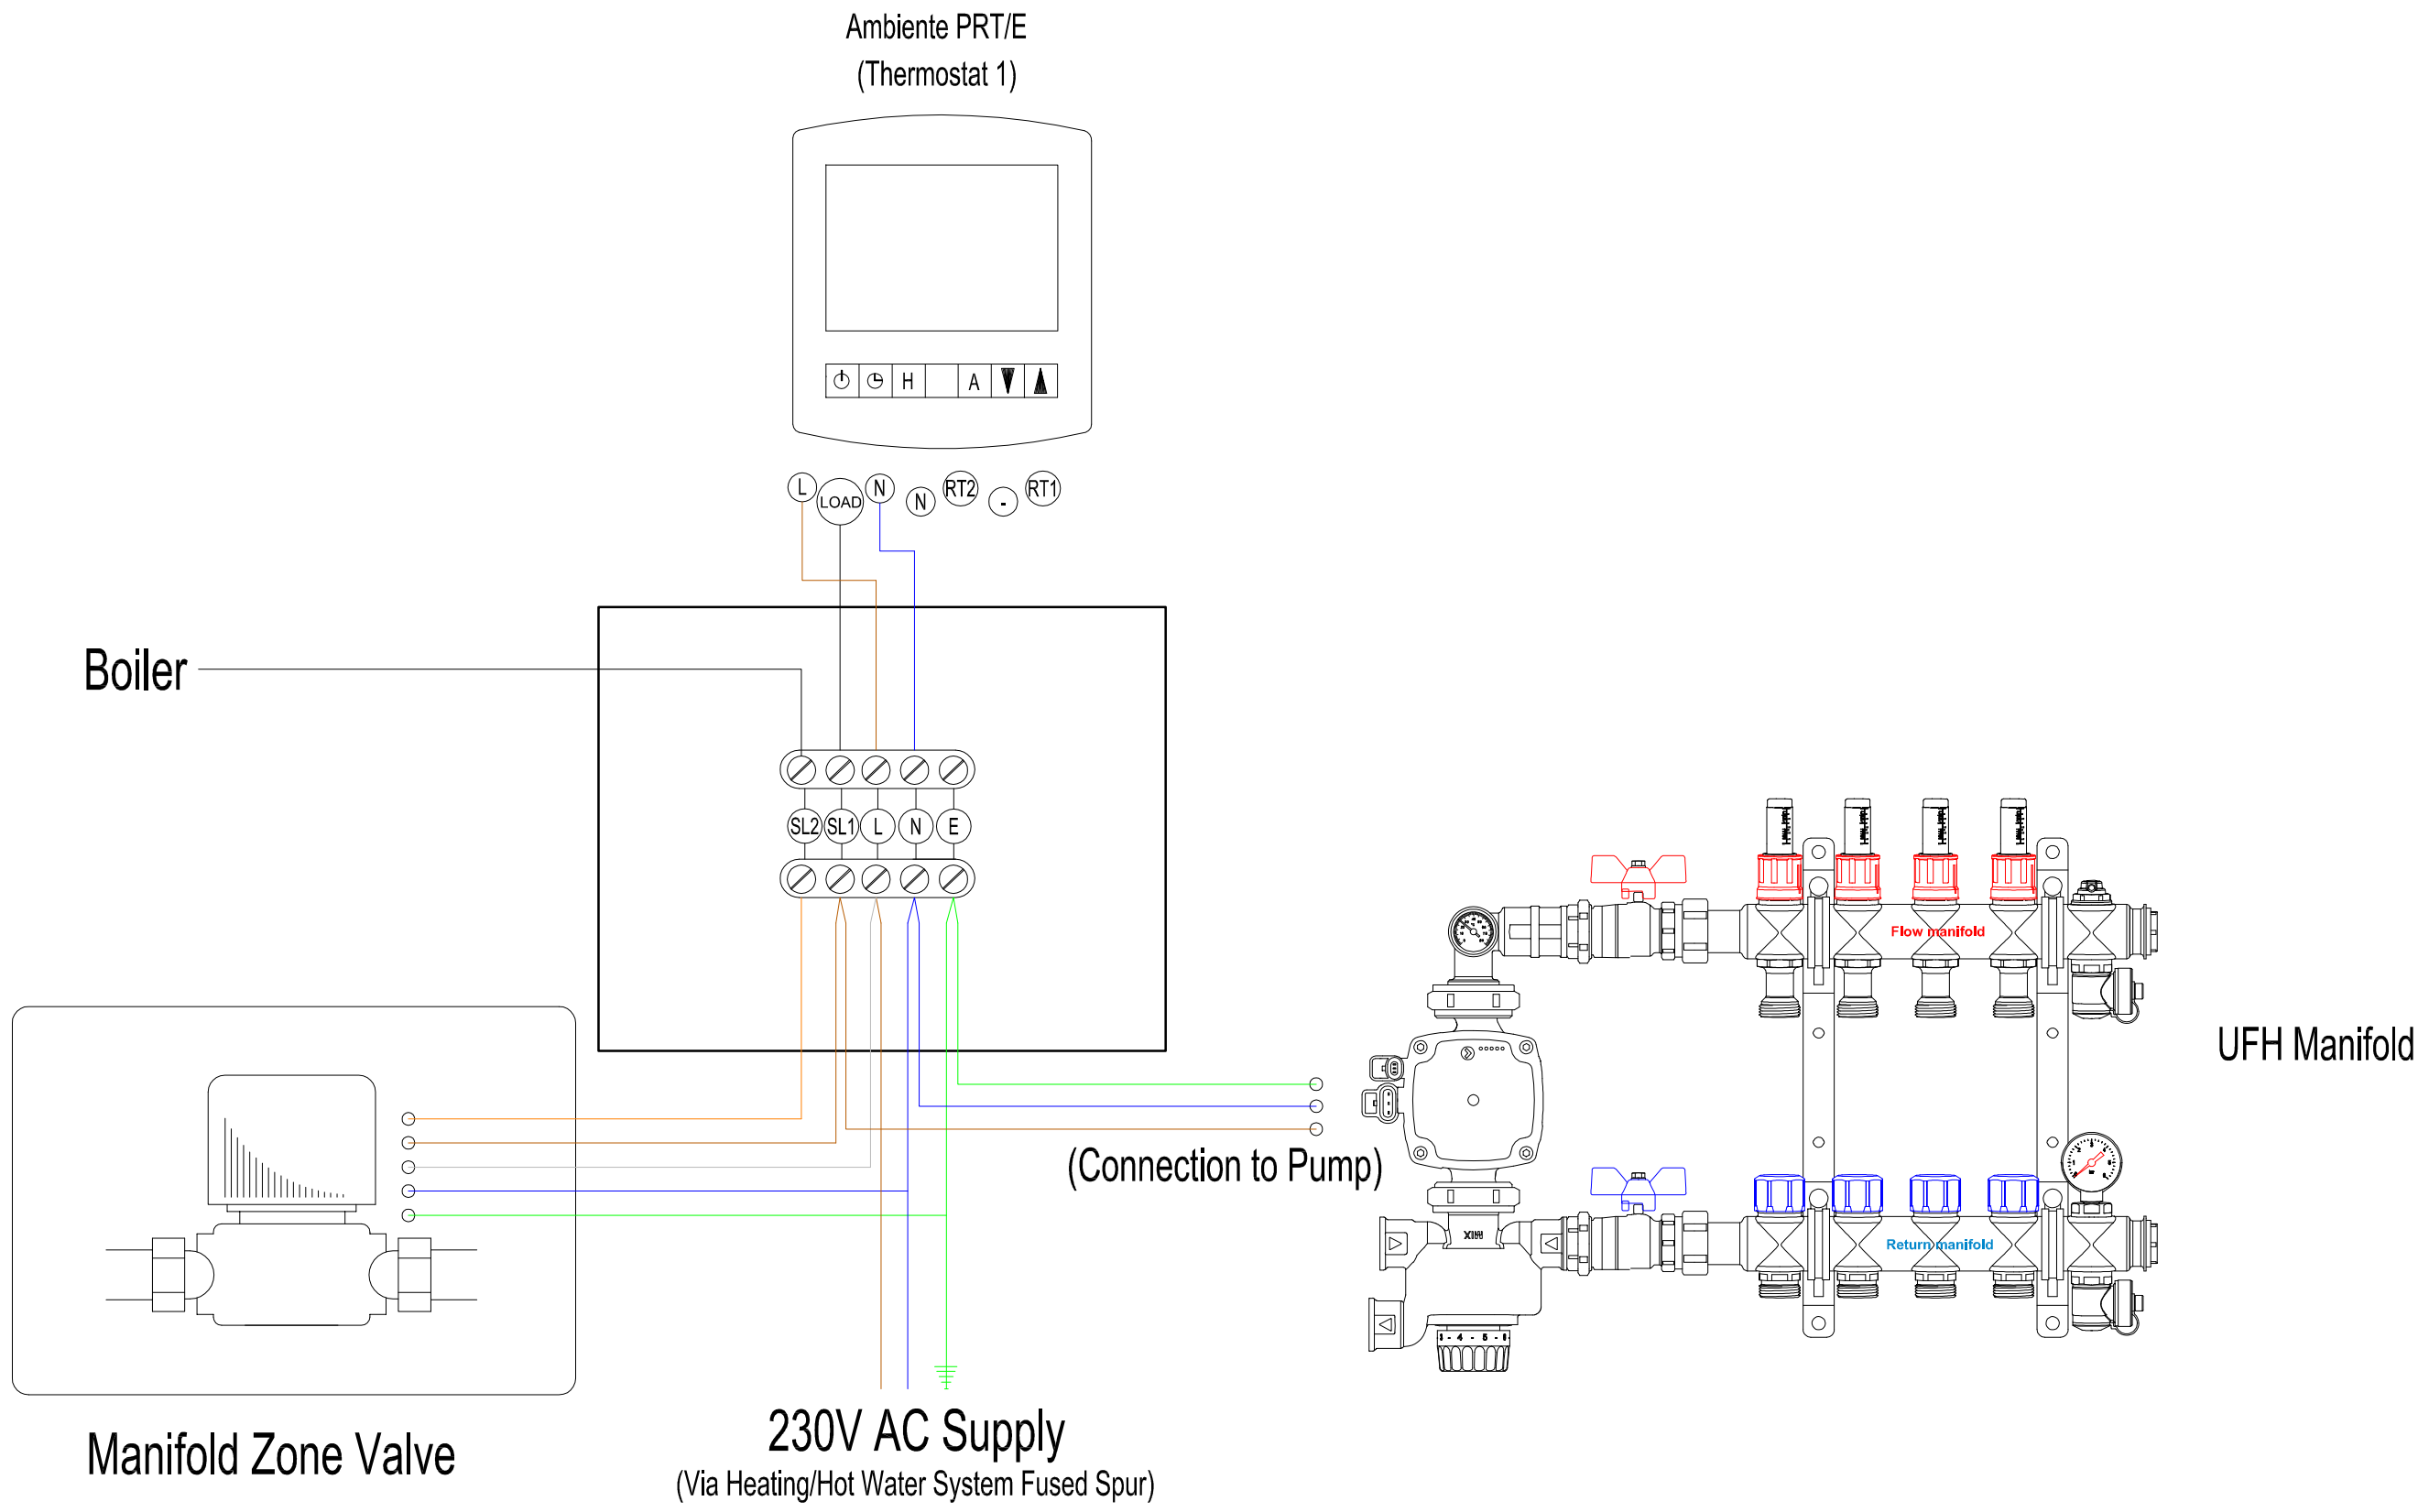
Ambiente PRT/E
(Thermostat 1)

H A

L LOAD N N RT2 - RT1

Boiler

SL2 SL1 L N E

Flow manifold

UFH Manifold

(Connection to Pump)

Return manifold

Manifold Zone Valve

230V AC Supply
(Via Heating/Hot Water System Fused Spur)